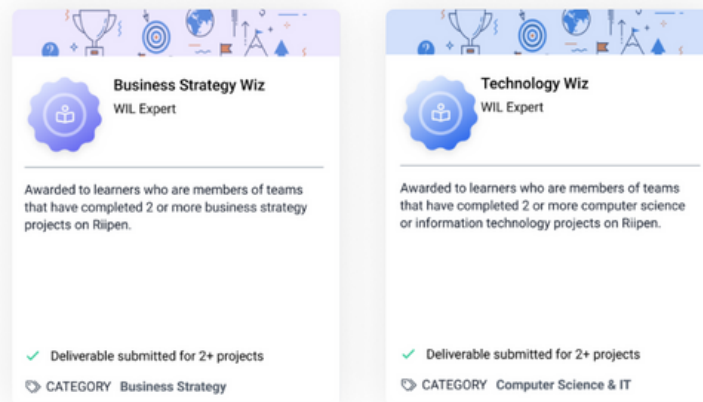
Business Strategy Wiz
WIL Expert

Awarded to learners who are members of teams that have completed 2 or more business strategy projects on Riipen.

Deliverable submitted for 2+ projects

CATEGORY Business Strategy

Technology Wiz
WIL Expert

Awarded to learners who are members of teams that have completed 2 or more computer science or information technology projects on Riipen.

Deliverable submitted for 2+ projects

CATEGORY Computer Science & IT